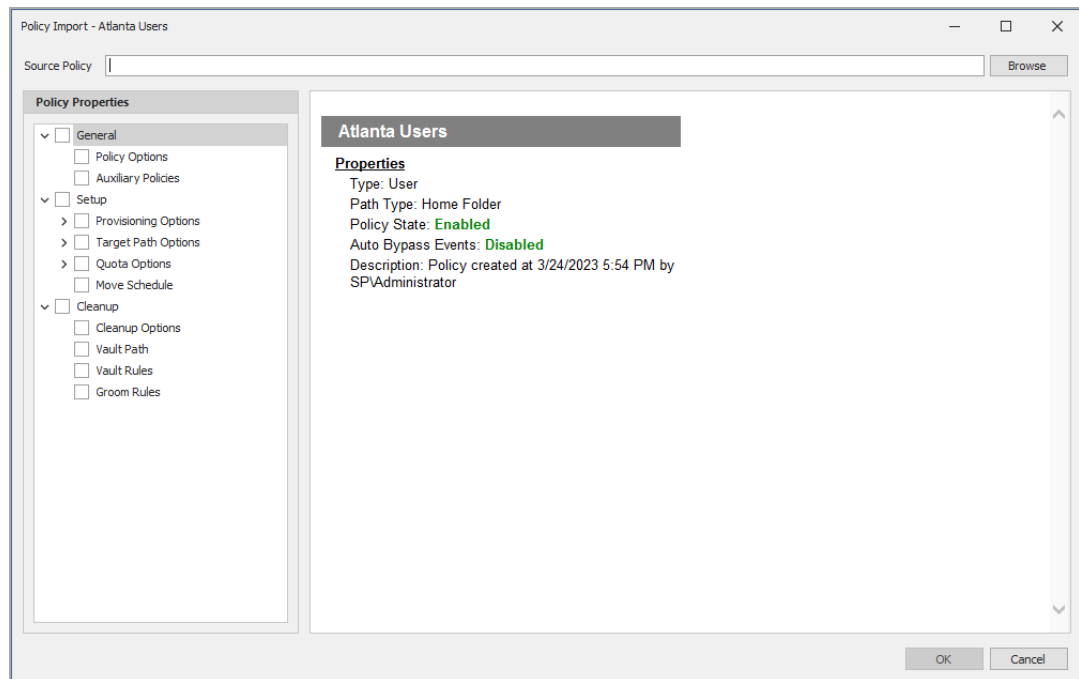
Policy Import - Atlanta Users

Source Policy

Browse

Policy Properties

General
Policy Options
Auxiliary Policies
Setup
Provisioning Options
Target Path Options
Quota Options
Move Schedule
Cleanup
Cleanup Options
Vault Path
Vault Rules
Groom Rules

Atlanta Users

Properties
Type: User
Path Type: Home Folder
Policy State: Enabled
Auto Bypass Events: Disabled
Description: Policy created at 3/24/2023 5:54 PM by SP\Administrator

OK
Cancel